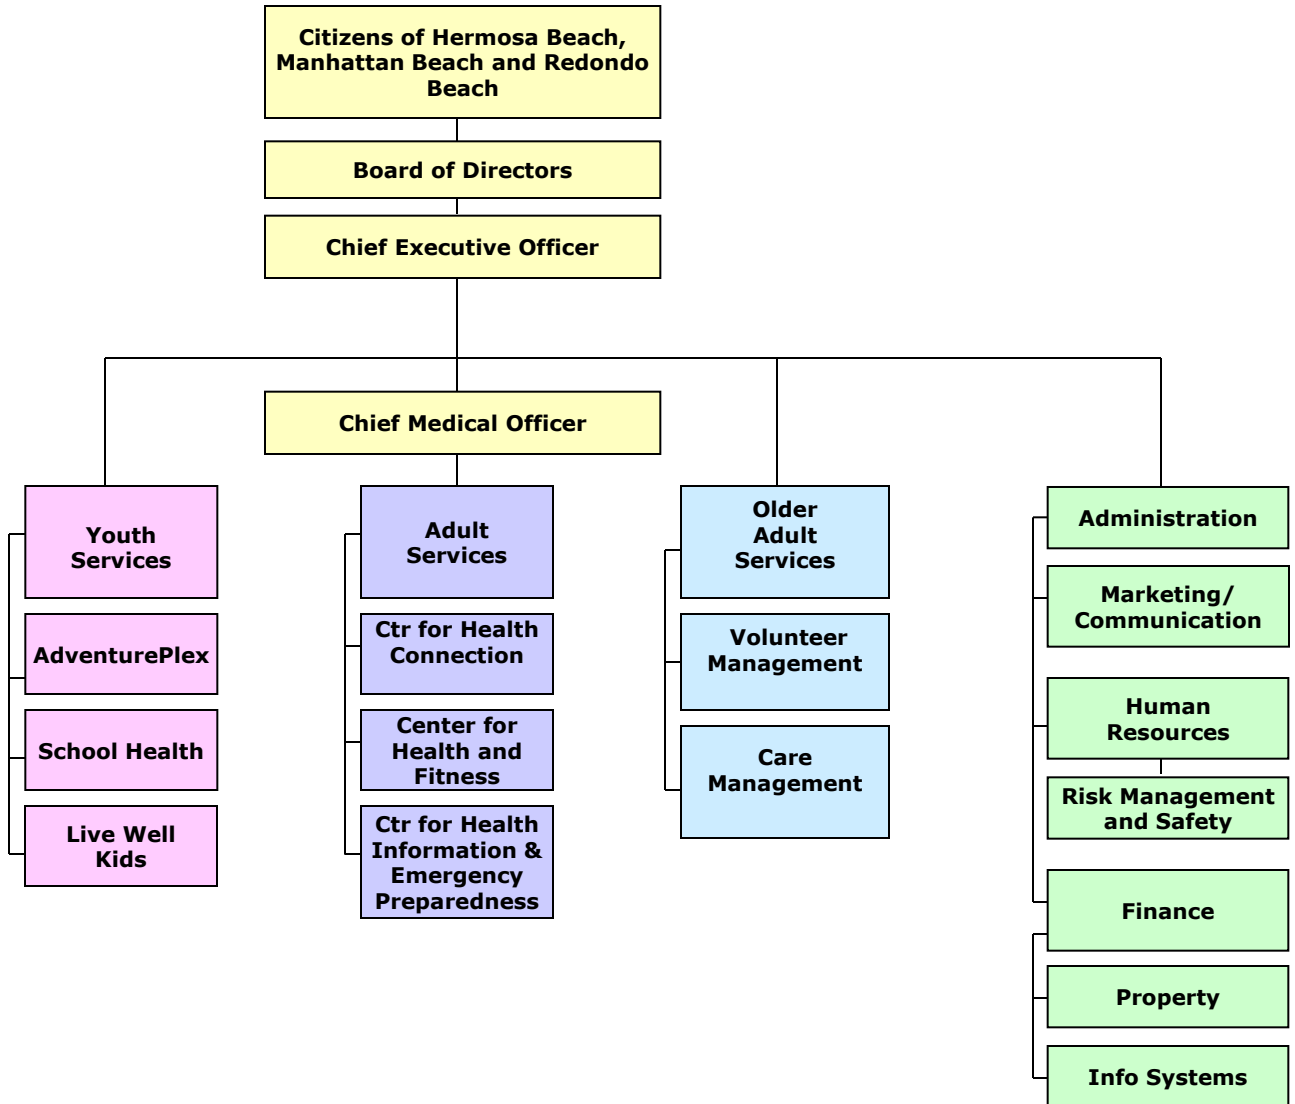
Citizens of Hermosa Beach, Manhattan Beach and Redondo Beach

Board of Directors

Chief Executive Officer

Chief Medical Officer

Youth Services

AdventurePlex

School Health

Live Well Kids

Adult Services

Ctr for Health Connection

Center for Health and Fitness

Ctr for Health Information & Emergency Preparedness

Older Adult Services

Volunteer Management

Care Management

Administration

Marketing/ Communication

Human Resources

Risk Management and Safety

Finance

Property

Info Systems